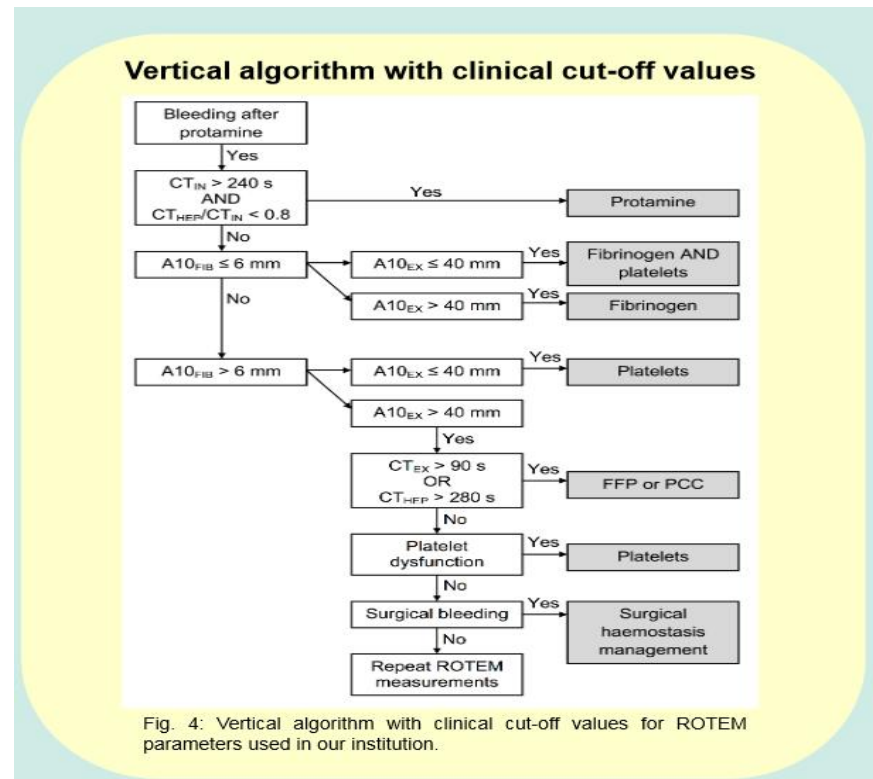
Vertical algorithm with clinical cut-off values

Bleeding after protamine

Yes

$CT_{IN}$ > 240 s AND $CT_{HEP}/CT_{IN}$ < 0.8

Yes

Protamine

No

$A10_{FIB}$ ≤ 6 mm

$A10_{EX}$ ≤ 40 mm

Yes

Fibrinogen AND platelets

$A10_{EX}$ > 40 mm

Yes

Fibrinogen

No

$A10_{FIB}$ > 6 mm

$A10_{EX}$ ≤ 40 mm

Yes

Platelets

$A10_{EX}$ > 40 mm

Yes

$CT_{EX}$ > 90 s OR $CT_{HEP}$ > 280 s

Yes

FFP or PCC

No

Platelet dysfunction

Yes

Platelets

No

Surgical bleeding

Yes

Surgical haemostasis management

No

Repeat ROTEM measurements

Fig. 4: Vertical algorithm with clinical cut-off values for ROTEM parameters used in our institution.